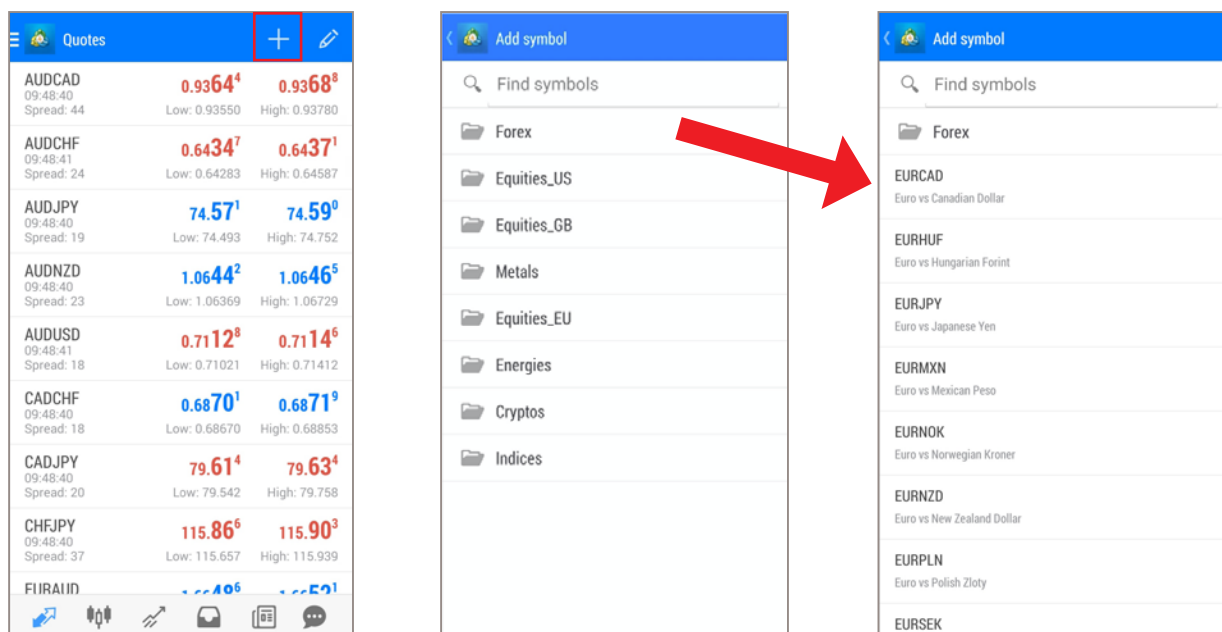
Quotes

AUDCAD
09:48:40
Spread: 44
$0.93\mathbf{64}^4$
Low: 0.93550
$0.93\mathbf{68}^8$
High: 0.93780

AUDCHF
09:48:41
Spread: 24
$0.64\mathbf{34}^7$
Low: 0.64283
$0.64\mathbf{37}^1$
High: 0.64587

AUDJPY
09:48:40
Spread: 19
$74.\mathbf{57}^1$
Low: 74.493
$74.\mathbf{59}^0$
High: 74.752

AUDNZD
09:48:40
Spread: 23
$1.06\mathbf{44}^2$
Low: 1.06369
$1.06\mathbf{46}^5$
High: 1.06729

AUDUSD
09:48:41
Spread: 18
$0.71\mathbf{12}^8$
Low: 0.71021
$0.71\mathbf{14}^6$
High: 0.71412

CADCHF
09:48:40
Spread: 18
$0.68\mathbf{70}^1$
Low: 0.68670
$0.68\mathbf{71}^9$
High: 0.68853

CADJPY
09:48:40
Spread: 20
$79.\mathbf{61}^4$
Low: 79.542
$79.\mathbf{63}^4$
High: 79.758

CHFJPY
09:48:40
Spread: 37
$115.\mathbf{86}^6$
Low: 115.657
$115.\mathbf{90}^3$
High: 115.939

EURAUD
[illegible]

Add symbol
Find symbols
Forex
Equities_US
Equities_GB
Metals
Equities_EU
Energies
Cryptos
Indices

Add symbol
Find symbols
Forex
EURCAD
Euro vs Canadian Dollar
EURHUF
Euro vs Hungarian Forint
EURJPY
Euro vs Japanese Yen
EURMXN
Euro vs Mexican Peso
EURNOK
Euro vs Norwegian Kroner
EURNZD
Euro vs New Zealand Dollar
EURPLN
Euro vs Polish Zloty
EURSEK